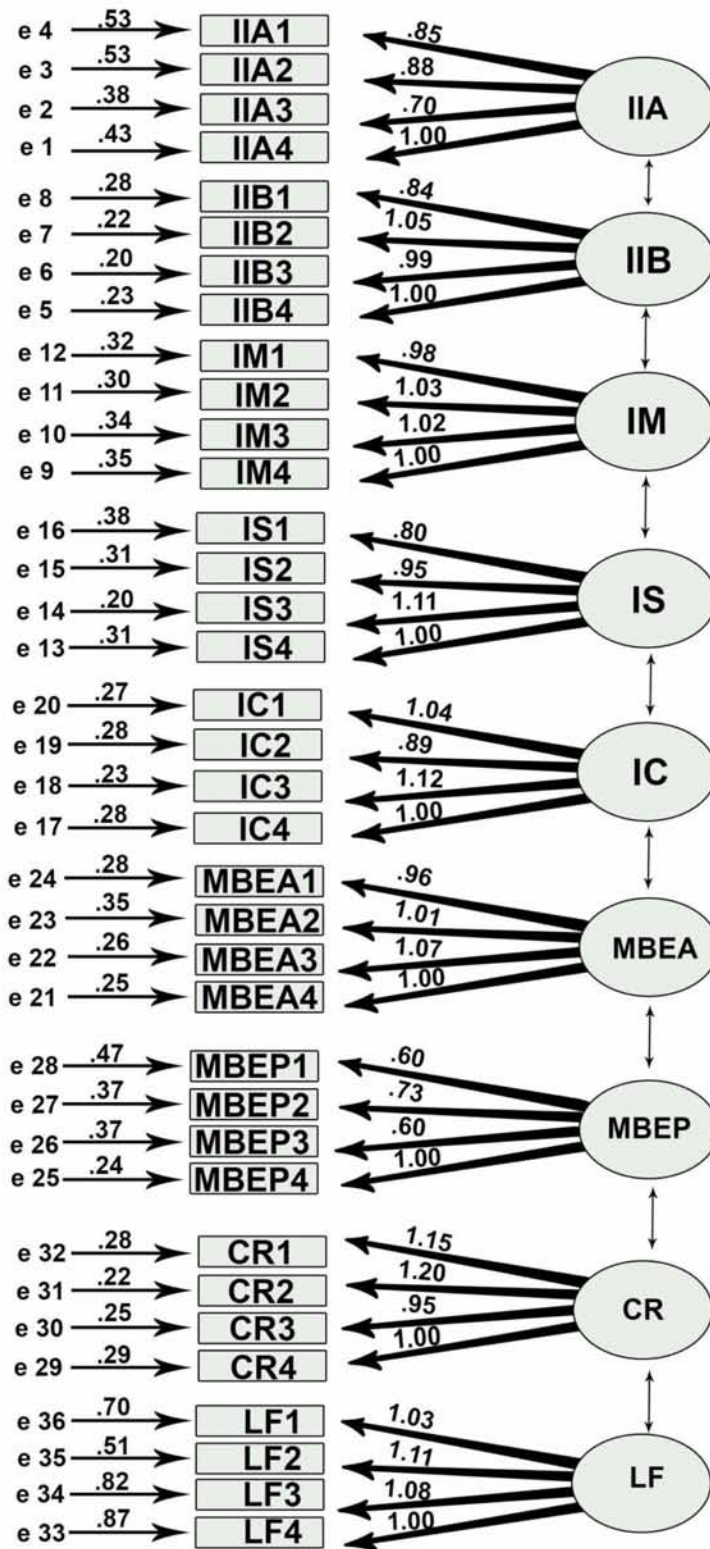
e 4 .53 IIA1 .85
e 3 .53 IIA2 .88
e 2 .38 IIA3 .70
e 1 .43 IIA4 1.00
IIA

e 8 .28 IIB1 .84
e 7 .22 IIB2 1.05
e 6 .20 IIB3 .99
e 5 .23 IIB4 1.00
IIB

e 12 .32 IM1 .98
e 11 .30 IM2 1.03
e 10 .34 IM3 1.02
e 9 .35 IM4 1.00
IM

e 16 .38 IS1 .80
e 15 .31 IS2 .95
e 14 .20 IS3 1.11
e 13 .31 IS4 1.00
IS

e 20 .27 IC1 1.04
e 19 .28 IC2 .89
e 18 .23 IC3 1.12
e 17 .28 IC4 1.00
IC

e 24 .28 MBEA1 .96
e 23 .35 MBEA2 1.01
e 22 .26 MBEA3 1.07
e 21 .25 MBEA4 1.00
MBEA

e 28 .47 MBEP1 .60
e 27 .37 MBEP2 .73
e 26 .37 MBEP3 .60
e 25 .24 MBEP4 1.00
MBEP

e 32 .28 CR1 1.15
e 31 .22 CR2 1.20
e 30 .25 CR3 .95
e 29 .29 CR4 1.00
CR

e 36 .70 LF1 1.03
e 35 .51 LF2 1.11
e 34 .82 LF3 1.08
e 33 .87 LF4 1.00
LF